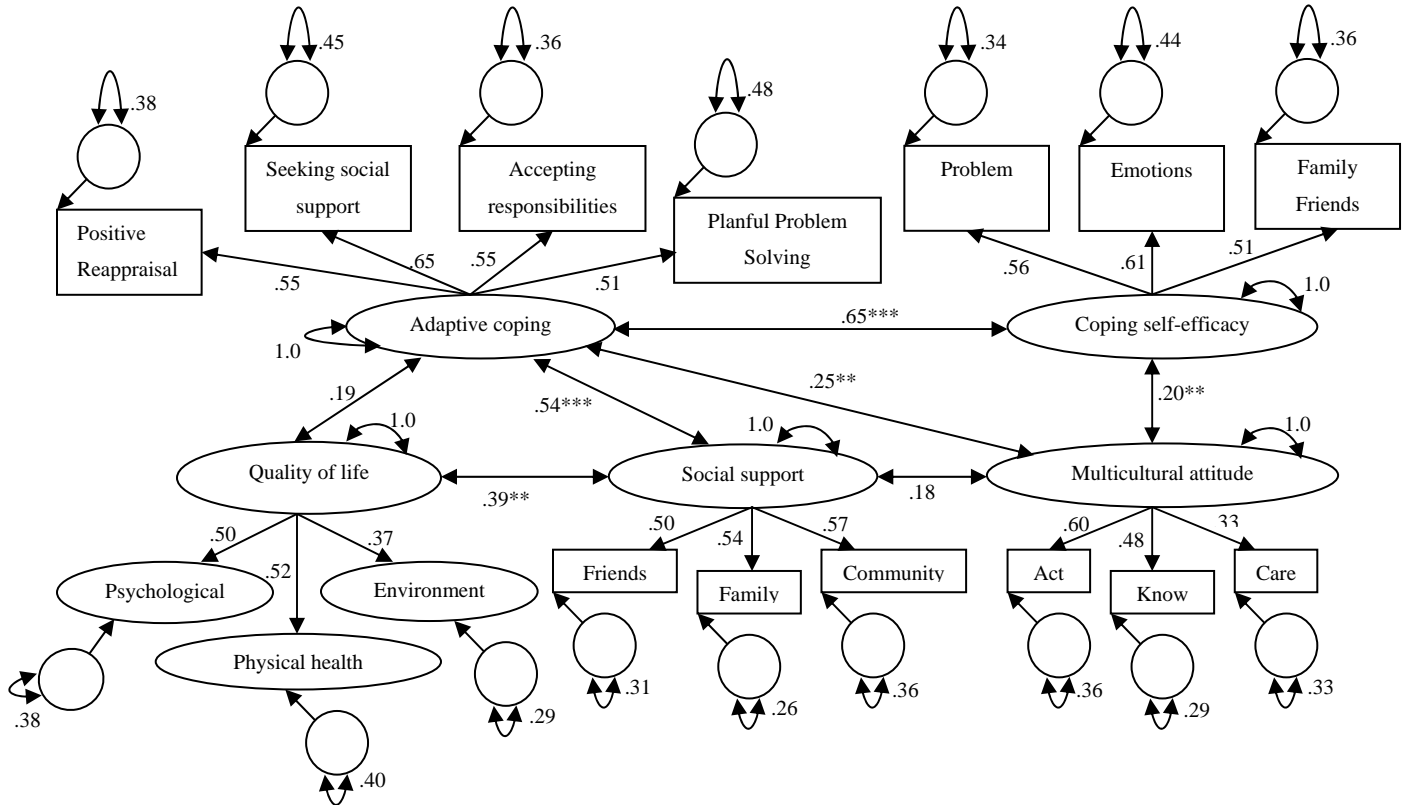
.38
.45
.36
.48
.34
.44
.36

Seeking social support
Accepting responsibilities
Problem
Emotions
Family Friends
Positive Reappraisal
Planful Problem Solving

.55
.65
.55
.51
.56
.61
.51
1.0

Adaptive coping
.65***
Coping self-efficacy
1.0
.25**
.19
.54***
.20**
1.0
1.0
1.0

Quality of life
.39**
Social support
.18
Multicultural attitude

.50
.37
.52
.50
.54
.57
.60
.48
33

Psychological
Environment
Friends
Family
Community
Act
Know
Care
Physical health

.38
.31
.26
.36
.36
.29
.33
.29
.40